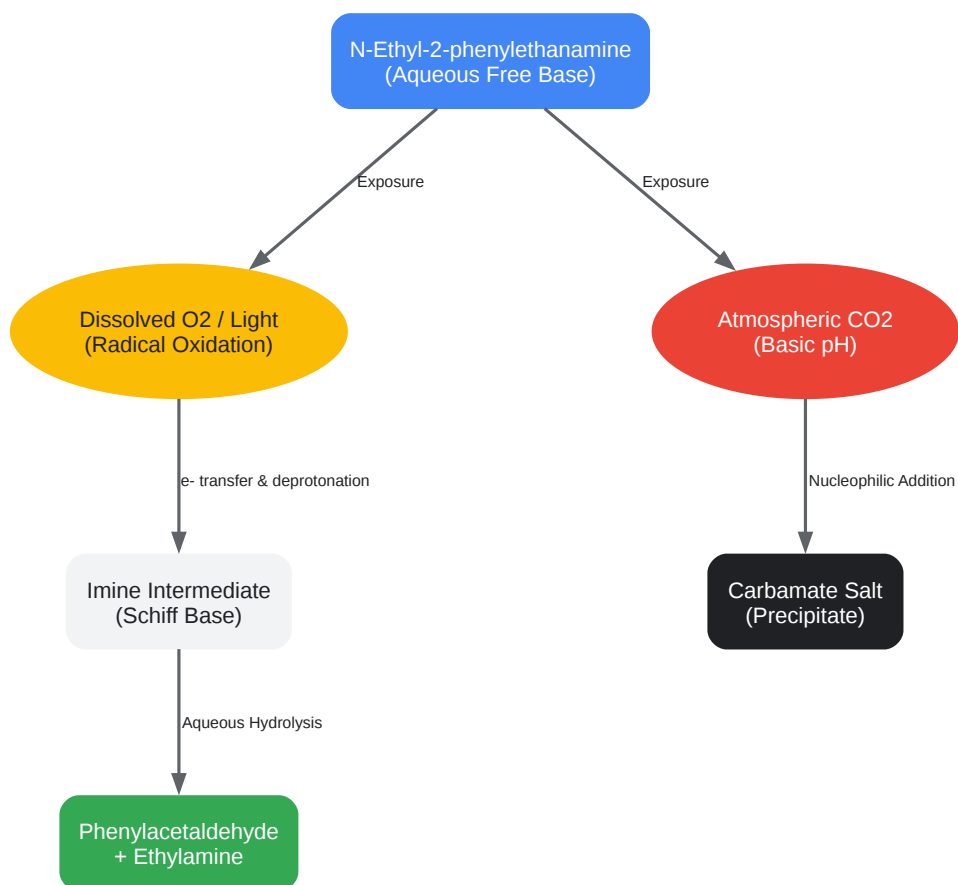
N-Ethyl-2-phenylethanamine
(Aqueous Free Base)

Exposure

Exposure

Dissolved O2 / Light
(Radical Oxidation)

Atmospheric CO2
(Basic pH)

e- transfer & deprotonation

Nucleophilic Addition

Imine Intermediate
(Schiff Base)

Carbamate Salt
(Precipitate)

Aqueous Hydrolysis

Phenylacetaldehyde
+ Ethylamine